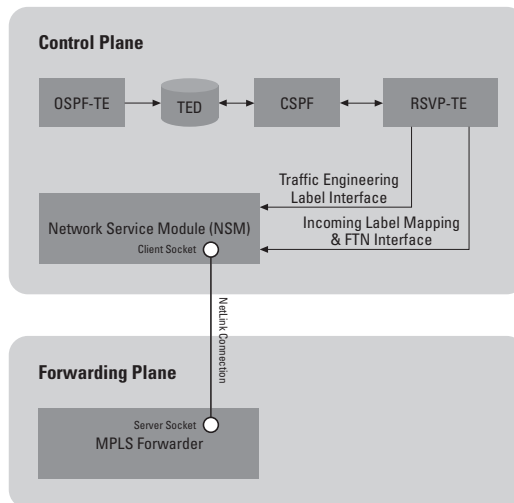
Control Plane

OSPF-TE

TED

CSPF

RSVP-TE

Traffic Engineering Label Interface

Network Service Module (NSM)

Client Socket

Incoming Label Mapping & FTN Interface

NetLink Connection

Forwarding Plane

Server Socket

MPLS Forwarder